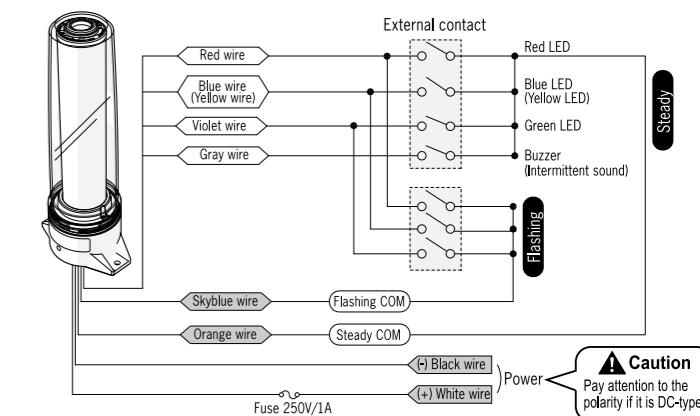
External contact

Red wire

Blue wire (Yellow wire)

Violet wire

Gray wire

Red LED

Blue LED (Yellow LED)

Green LED

Buzzer (Intermittent sound)

Steady

Flashing

Skyblue wire

Flashing COM

Orange wire

Steady COM

(-) Black wire

(+) White wire

Power

Fuse 250V/1A

Caution

Pay attention to the polarity if it is DC-type